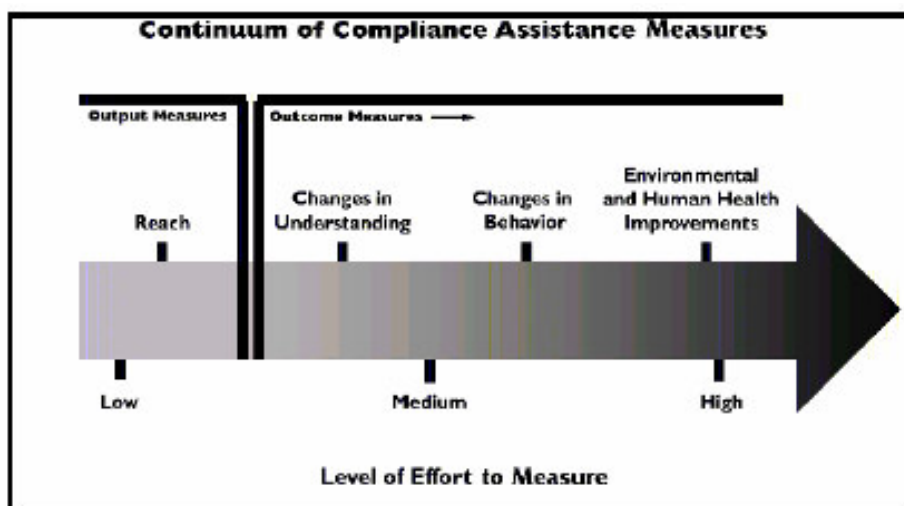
Continuum of Compliance Assistance Measures

Output Measures

Outcome Measures →

Reach

Changes in Understanding

Changes in Behavior

Environmental and Human Health Improvements

Low

Medium

High

Level of Effort to Measure